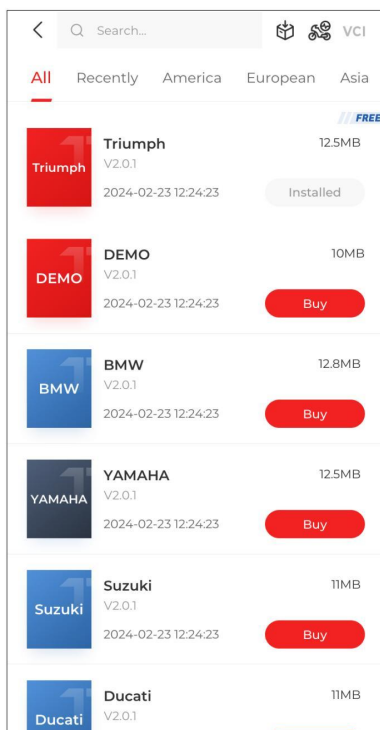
Search...

VCI

All Recently America European Asia

FREE

Triumph
Triumph
V2.0.1
2024-02-23 12:24:23
12.5MB
Installed

DEMO
DEMO
V2.0.1
2024-02-23 12:24:23
10MB
Buy

BMW
BMW
V2.0.1
2024-02-23 12:24:23
12.8MB
Buy

YAMAHA
YAMAHA
V2.0.1
2024-02-23 12:24:23
12.5MB
Buy

Suzuki
Suzuki
V2.0.1
2024-02-23 12:24:23
11MB
Buy

Ducati
Ducati
V2.0.1
11MB